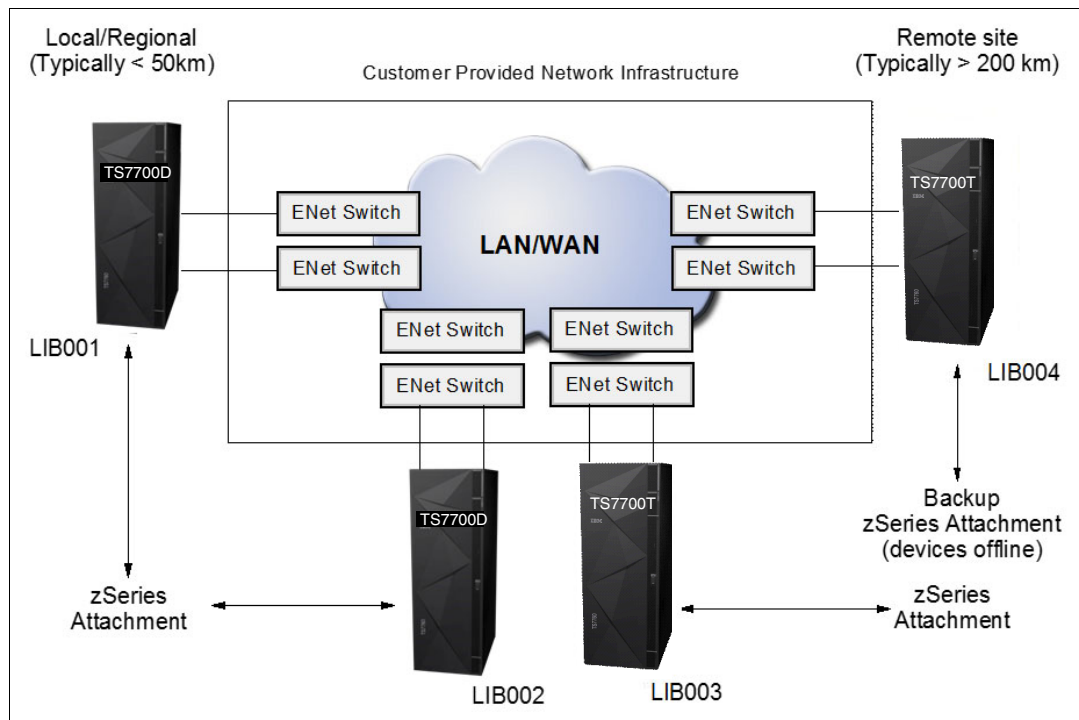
Local/Regional
(Typically < 50km)

Customer Provided Network Infrastructure

Remote site
(Typically > 200 km)

TS7700D

ENet Switch

ENet Switch

LAN/WAN

ENet Switch

ENet Switch

TS7700T

ENet Switch

ENet Switch

ENet Switch

ENet Switch

LIB001

LIB004

TS7700D

TS7700T

Backup
zSeries Attachment
(devices offline)

zSeries
Attachment

zSeries
Attachment

LIB002

LIB003